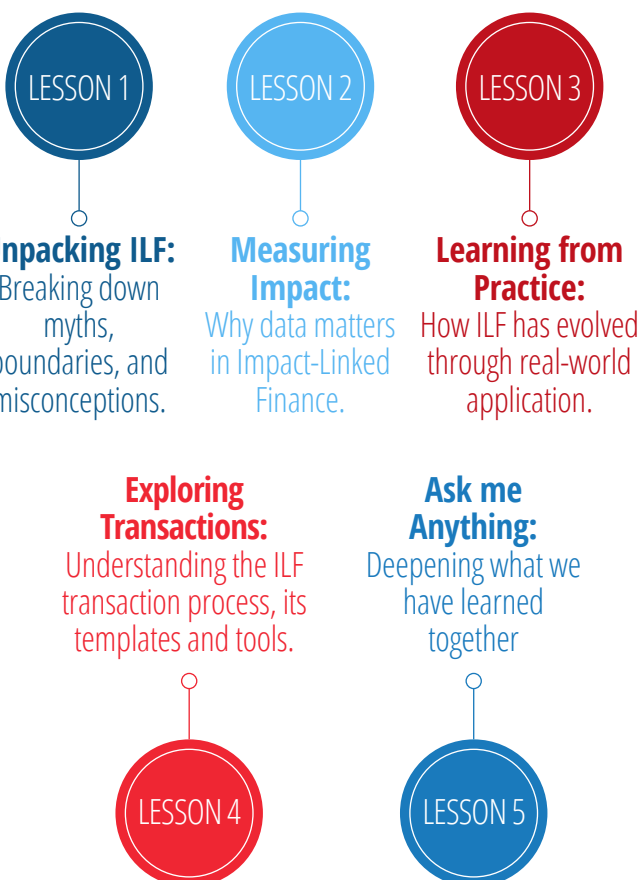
LESSON 1

LESSON 2

LESSON 3

npacking ILF: Breaking down myths, oundaries, and misconceptions.

Measuring Impact: Why data matters in Impact-Linked Finance.

Learning from Practice: How ILF has evolved through real-world application.

Exploring Transactions: Understanding the ILF transaction process, its templates and tools.

Ask me Anything: Deepening what we have learned together

LESSON 4

LESSON 5